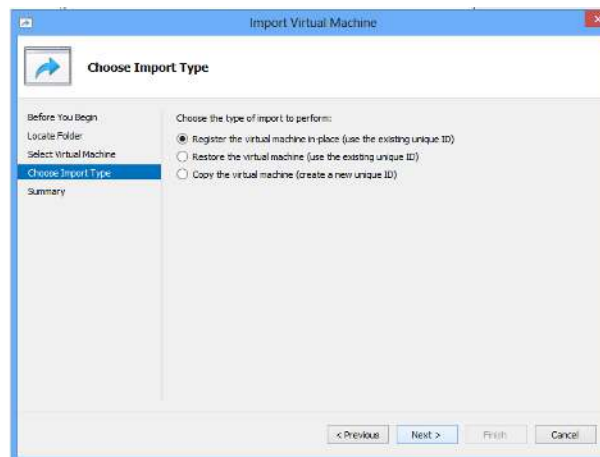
Import Virtual Machine

Choose Import Type

Before You Begin
Locate Folder
Select Virtual Machine
Choose Import Type
Summary

Choose the type of import to perform:

Register the virtual machine in-place (use the existing unique ID)
Restore the virtual machine (use the existing unique ID)
Copy the virtual machine (create a new unique ID)

< Previous
Next >
Finish
Cancel